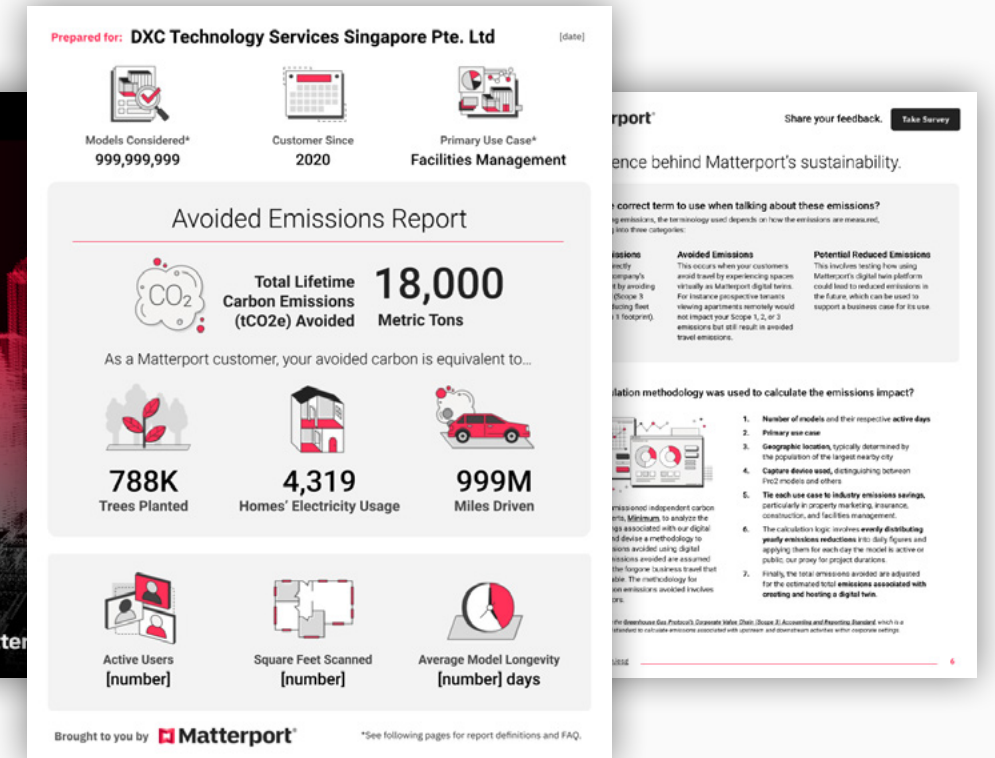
Prepared for: DXC Technology Services Singapore Pte. Ltd [date]

Models Considered*
999,999,999

Customer Since
2020

Primary Use Case*
Facilities Management

Avoided Emissions Report

CO2

Total Lifetime Carbon Emissions (tCO2e) Avoided

18,000
Metric Tons

As a Matterport customer, your avoided carbon is equivalent to...

788K
Trees Planted

4,319
Homes' Electricity Usage

999M
Miles Driven

Active Users
[number]

Square Feet Scanned
[number]

Average Model Longevity
[number] days

Brought to you by Matterport

*See following pages for report definitions and FAQ.

rport

Share your feedback. Take Survey

ence behind Matterport's sustainability.

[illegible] correct term to use when talking about these emissions?

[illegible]g emissions, the terminology used depends on how the emissions are measured, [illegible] into three categories:

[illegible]issions
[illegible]

Avoided Emissions
This occurs when your customers avoid travel by experiencing spaces virtually as Matterport digital twins. For instance prospective tenants viewing apartments remotely would not impact your Scope 1, 2, or 3 emissions but still result in avoided travel emissions.

Potential Reduced Emissions
This involves testing how using Matterport's digital twin platform could lead to reduced emissions in the future, which can be used to support a business case for its use.

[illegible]lation methodology was used to calculate the emissions impact?

1. Number of models and their respective active days
2. Primary use case
3. Geographic location, typically determined by the population of the largest nearby city
4. Capture device used, distinguishing between Pro2 models and others
5. Tie each use case to industry emissions savings, particularly in property marketing, insurance, construction, and facilities management.
6. The calculation logic involves evenly distributing yearly emissions reductions into daily figures and applying them for each day the model is active or public; our proxy for project durations.
7. Finally, the total emissions avoided are adjusted for the estimated total emissions associated with creating and hosting a digital twin.

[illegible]

6